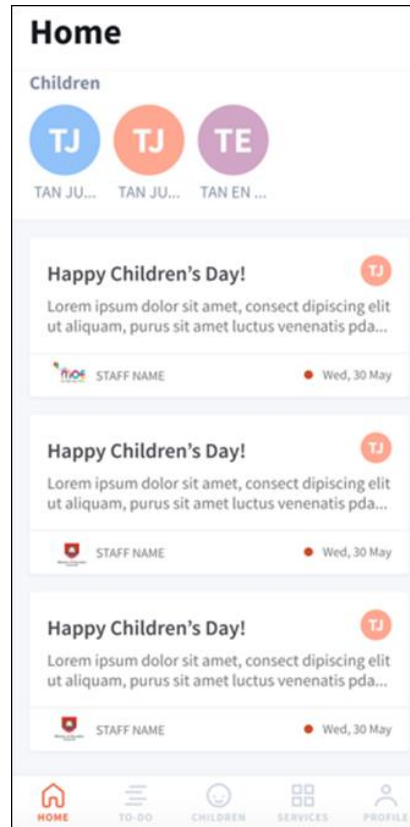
Home

Children

TJ
TAN JU...

TJ
TAN JU...

TE
TAN EN ...

Happy Children's Day!

TJ

Lorem ipsum dolor sit amet, consect dipiscing elit ut aliquam, purus sit amet luctus venenatis pda...

STAFF NAME

Wed, 30 May

Happy Children's Day!

TJ

Lorem ipsum dolor sit amet, consect dipiscing elit ut aliquam, purus sit amet luctus venenatis pda...

STAFF NAME

Wed, 30 May

Happy Children's Day!

TJ

Lorem ipsum dolor sit amet, consect dipiscing elit ut aliquam, purus sit amet luctus venenatis pda...

STAFF NAME

Wed, 30 May

HOME
TO-DO
CHILDREN
SERVICES
PROFILE